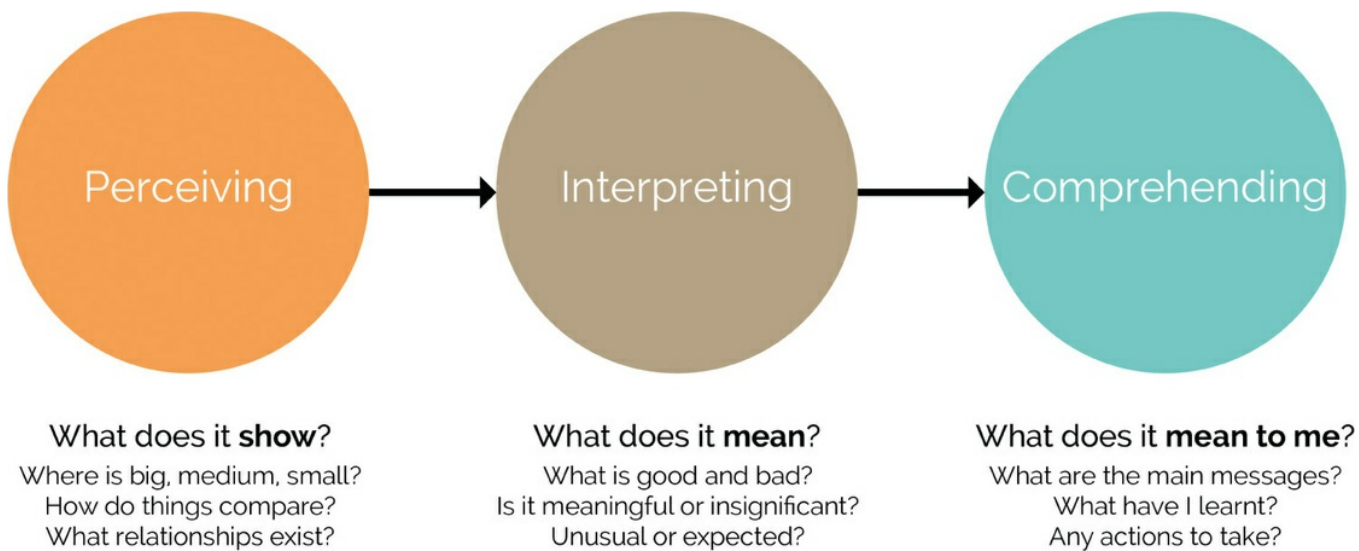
Perceiving

Interpreting

Comprehending

What does it **show**?
Where is big, medium, small?
How do things compare?
What relationships exist?

What does it **mean**?
What is good and bad?
Is it meaningful or insignificant?
Unusual or expected?

What does it **mean to me**?
What are the main messages?
What have I learnt?
Any actions to take?